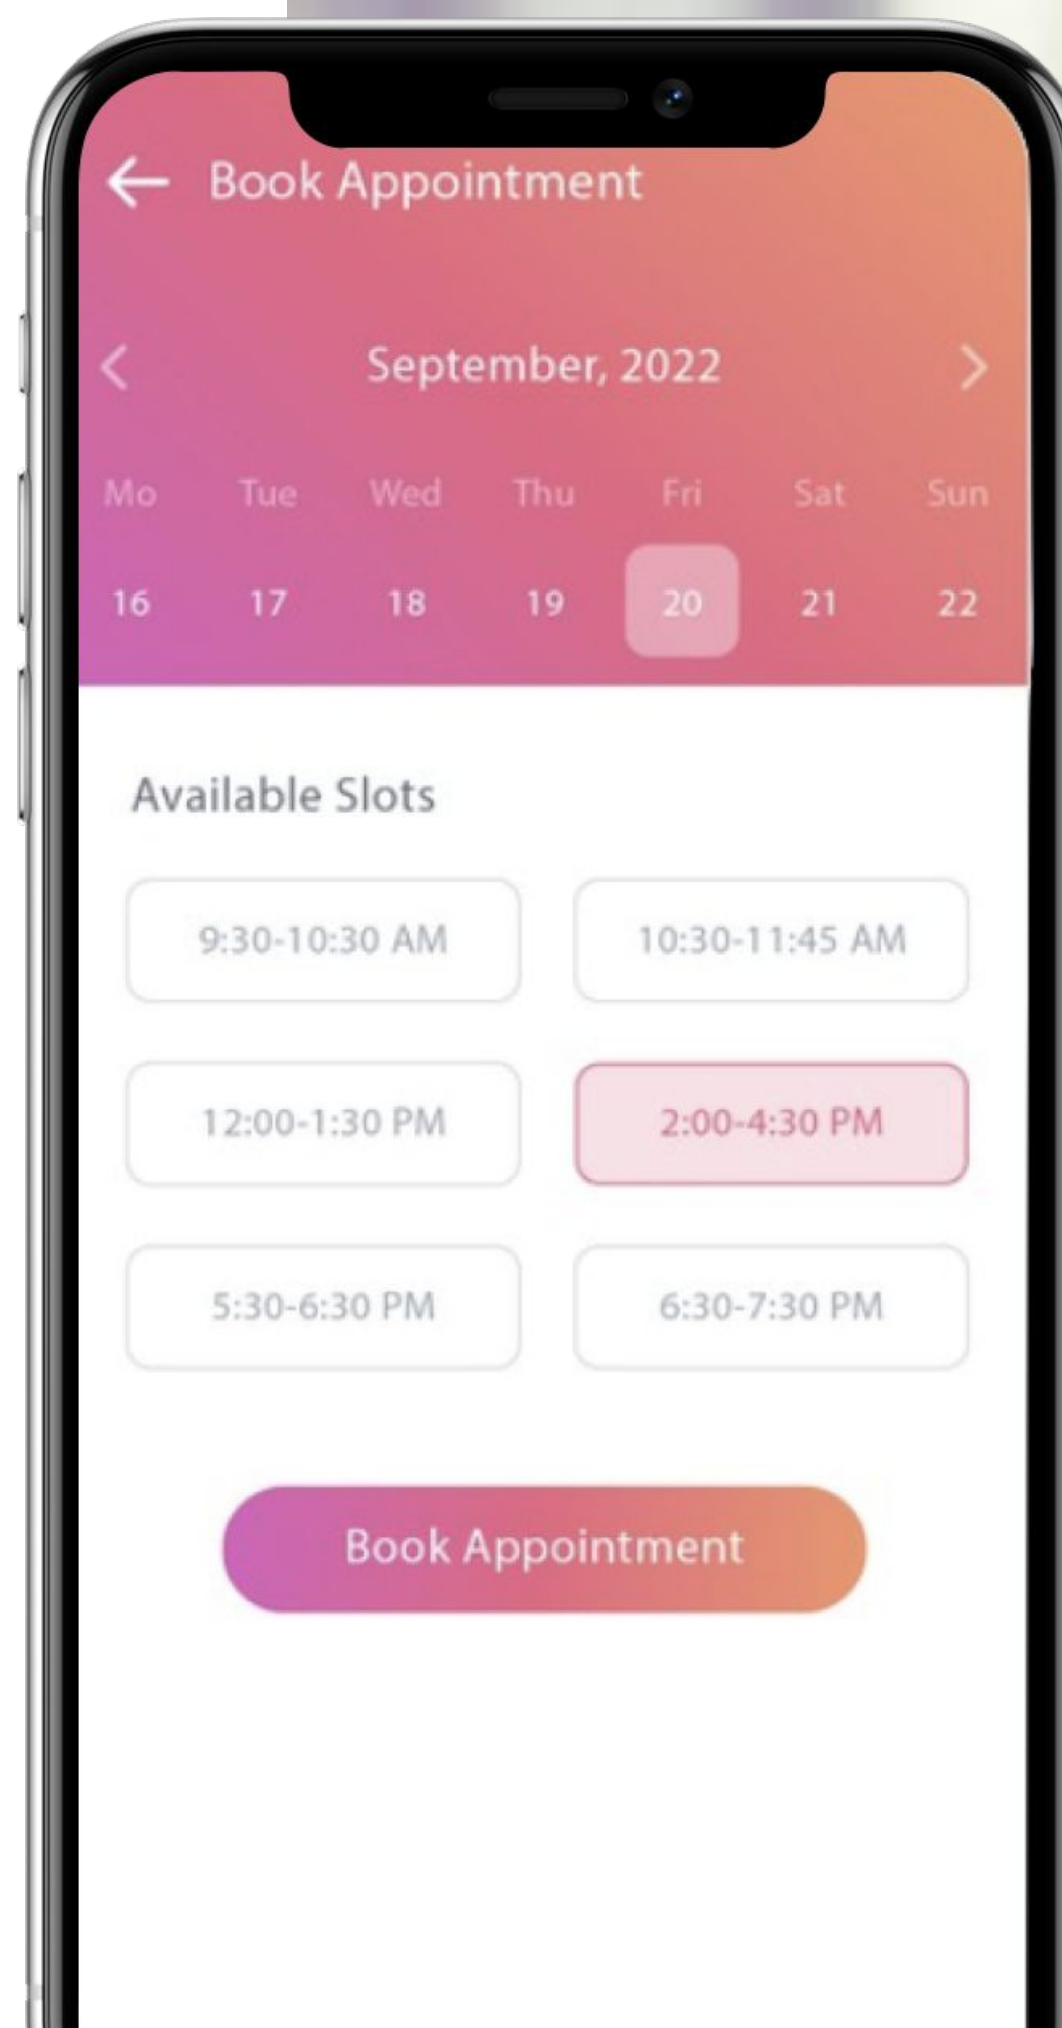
Book Appointment

September, 2022

| Mo | Tue | Wed | Thu | Fri | Sat | Sun |
|---|---|---|---|---|---|---|
| 16 | 17 | 18 | 19 | 20 | 21 | 22 |

Available Slots

9:30-10:30 AM
10:30-11:45 AM
12:00-1:30 PM
2:00-4:30 PM
5:30-6:30 PM
6:30-7:30 PM

Book Appointment